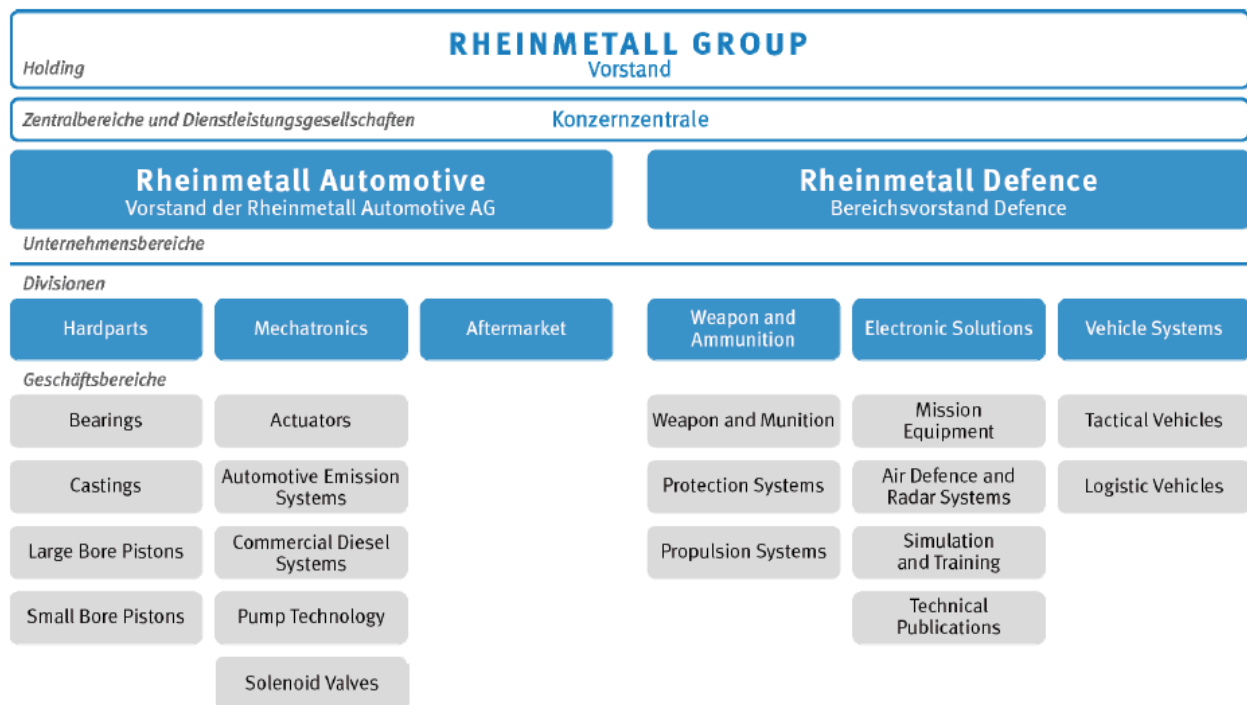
RHEINMETALL GROUP
Vorstand
Holding

Zentralbereiche und Dienstleistungsgesellschaften
Konzernzentrale

Rheinmetall Automotive
Vorstand der Rheinmetall Automotive AG

Rheinmetall Defence
Bereichsvorstand Defence

Unternehmensbereiche

Divisionen

Hardparts
Mechatronics
Aftermarket
Weapon and Ammunition
Electronic Solutions
Vehicle Systems

Geschäftsbereiche

Bearings
Castings
Large Bore Pistons
Small Bore Pistons

Actuators
Automotive Emission Systems
Commercial Diesel Systems
Pump Technology
Solenoid Valves

Weapon and Munition
Protection Systems
Propulsion Systems

Mission Equipment
Air Defence and Radar Systems
Simulation and Training
Technical Publications

Tactical Vehicles
Logistic Vehicles